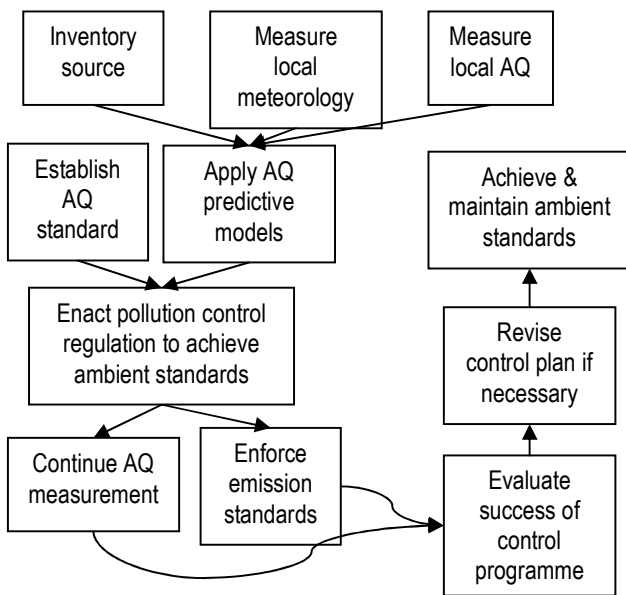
Inventory source

Measure local meteorology

Measure local AQ

Establish AQ standard

Apply AQ predictive models

Achieve & maintain ambient standards

Enact pollution control regulation to achieve ambient standards

Revise control plan if necessary

Continue AQ measurement

Enforce emission standards

Evaluate success of control programme